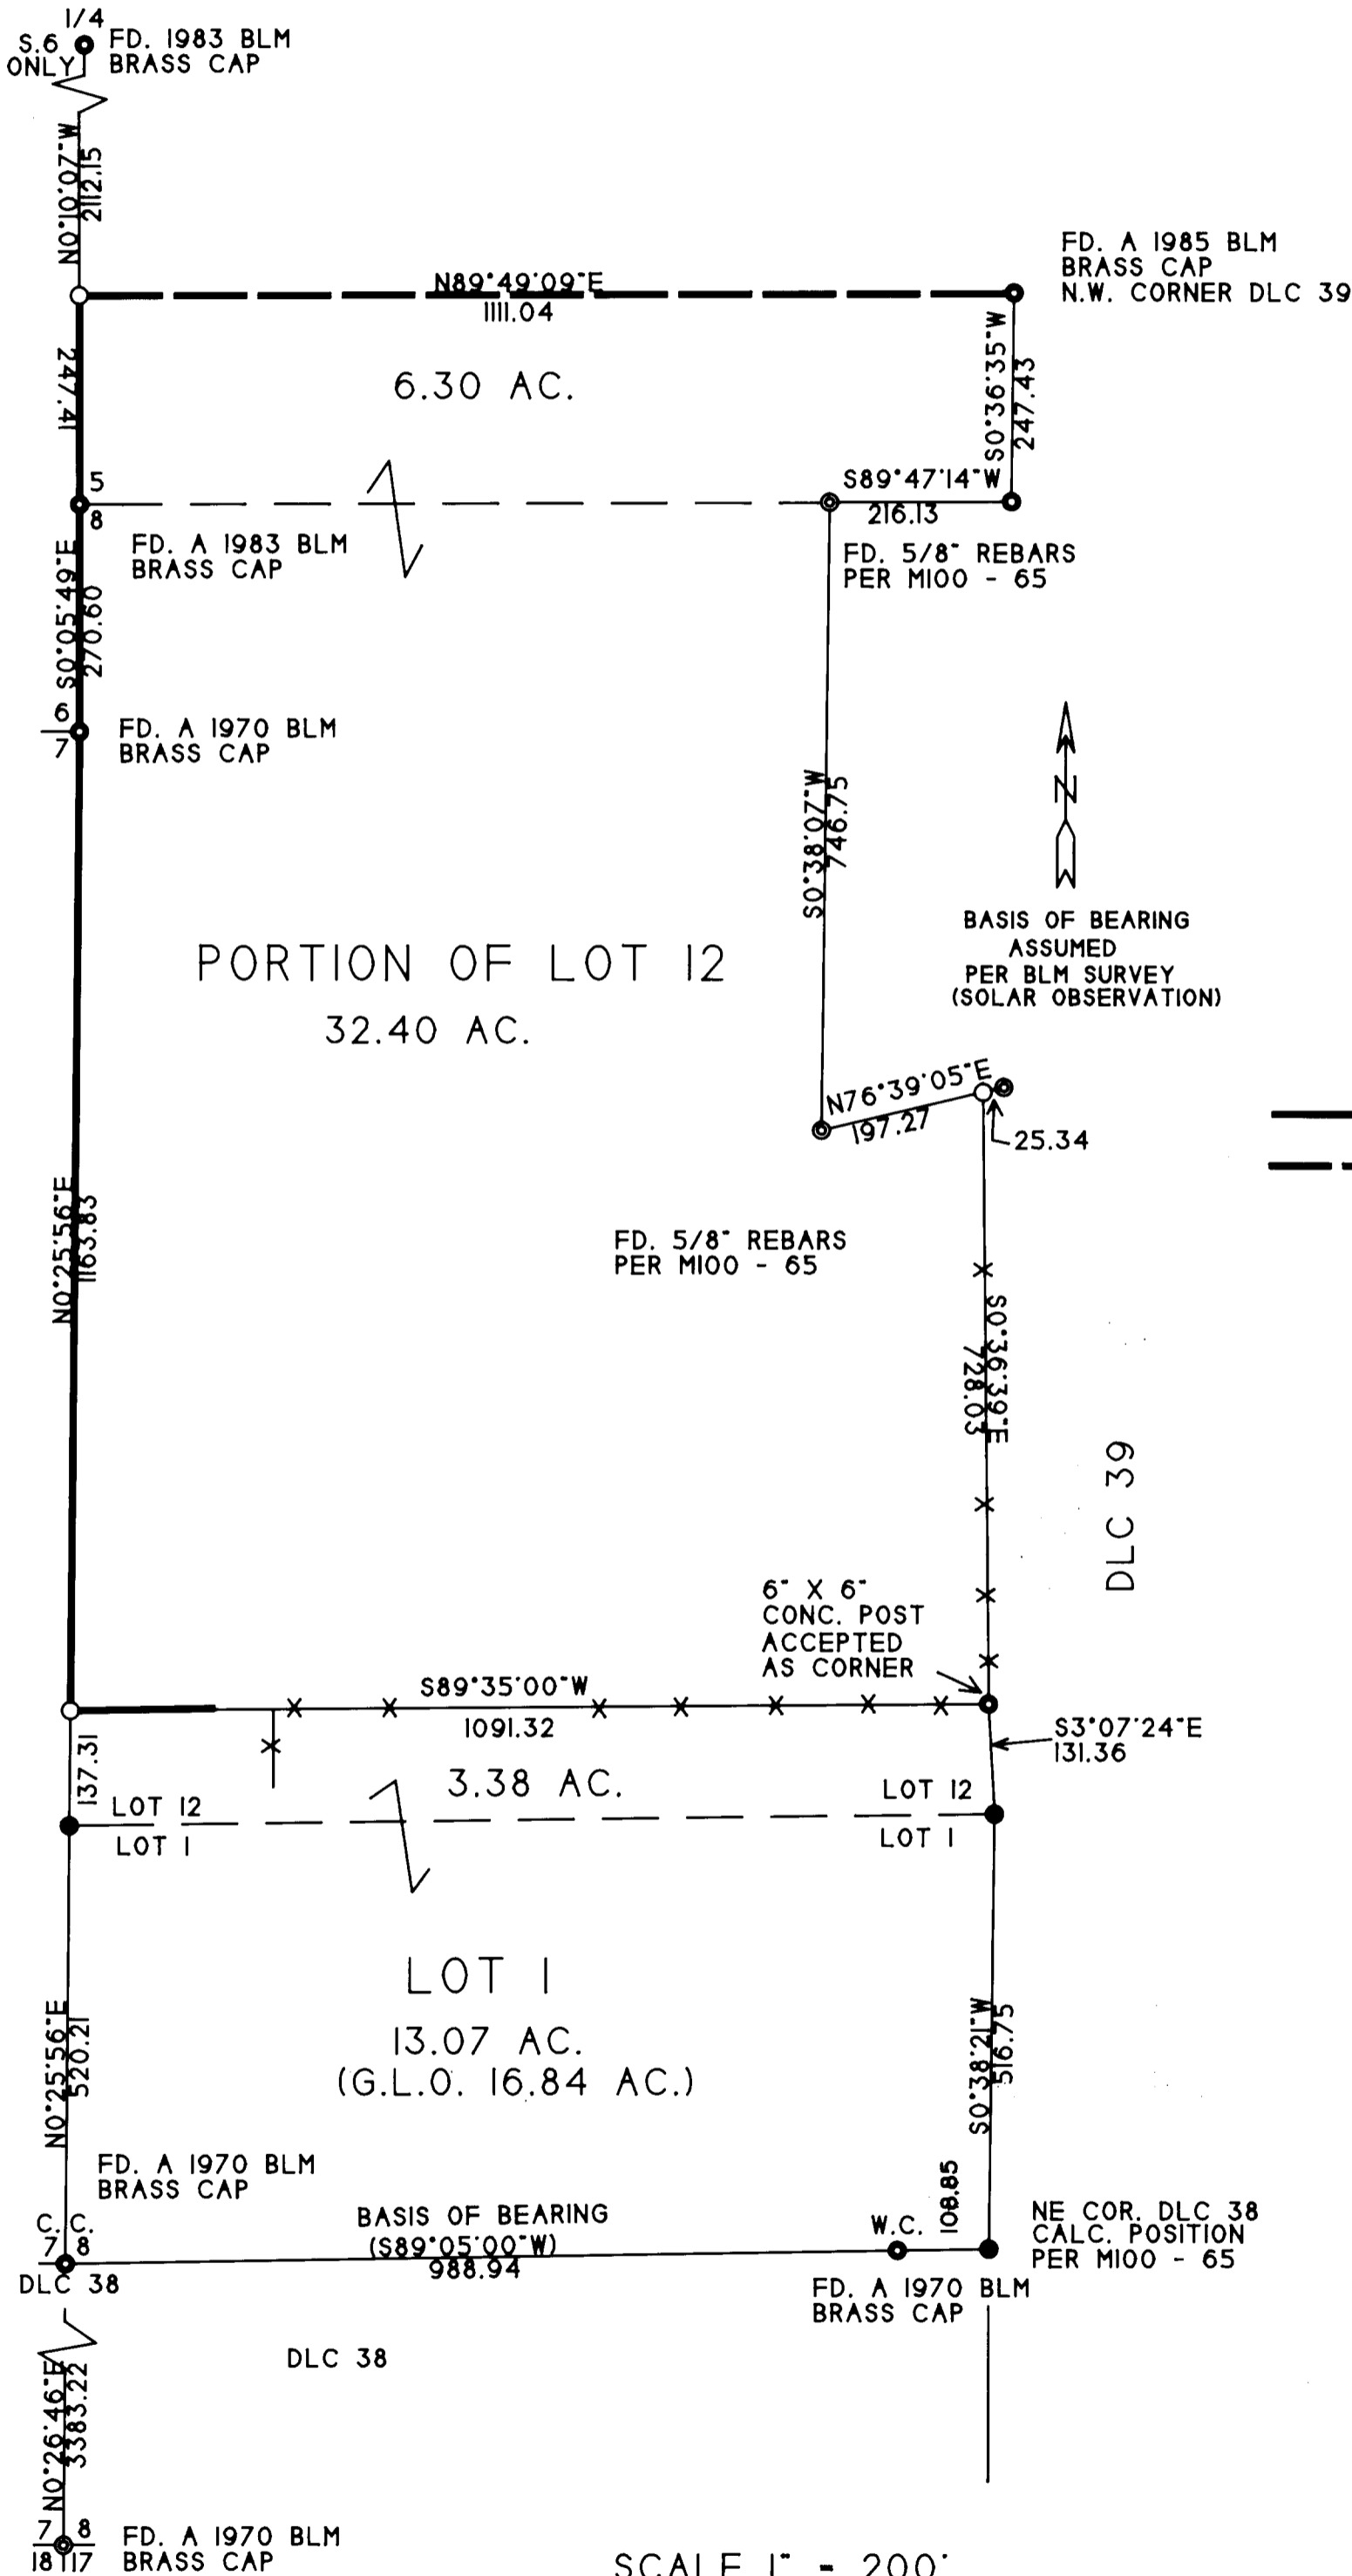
1/4
S.6
ONLY
FD. 1983 BLM
BRASS CAP

N0°10'07"W
2112.15

FD. A 1985 BLM
BRASS CAP
N.W. CORNER DLC 39

N89°49'09"E
1111.04

6.30 AC.

247.41

S0°36'35"W
247.43

5
8
S89°47'14"W
216.13

FD. A 1983 BLM
BRASS CAP

FD. 5/8" REBARS
PER M100 - 65

S0°05'49"E
270.60

6
7
FD. A 1970 BLM
BRASS CAP

S0°38'07"W
746.75

N

BASIS OF BEARING
ASSUMED
PER BLM SURVEY
(SOLAR OBSERVATION)

PORTION OF LOT 12
32.40 AC.

N76°39'05"E
197.27
25.34

N0°25'56"E
1163.83

FD. 5/8" REBARS
PER M100 - 65

S0°36'39"E
728.03

DLC 39

6" X 6"
CONC. POST
ACCEPTED
AS CORNER

S89°35'00"W
1091.32

S3°07'24"E
131.36

137.31
3.38 AC.
LOT 12
LOT 1
LOT 12
LOT 1

LOT 1
13.07 AC.
(G.L.O. 16.84 AC.)

N0°25'56"E
520.21

S0°38'21"W
516.75

FD. A 1970 BLM
BRASS CAP

C.C.
7 8
DLC 38

BASIS OF BEARING
(S89°05'00"W)
988.94

W.C.
108.85

NE COR. DLC 38
CALC. POSITION
PER M100 - 65

FD. A 1970 BLM
BRASS CAP

DLC 38

N0°26'46"E
3383.22

7 8
18 17
FD. A 1970 BLM
BRASS CAP

SCALE 1" = 200'